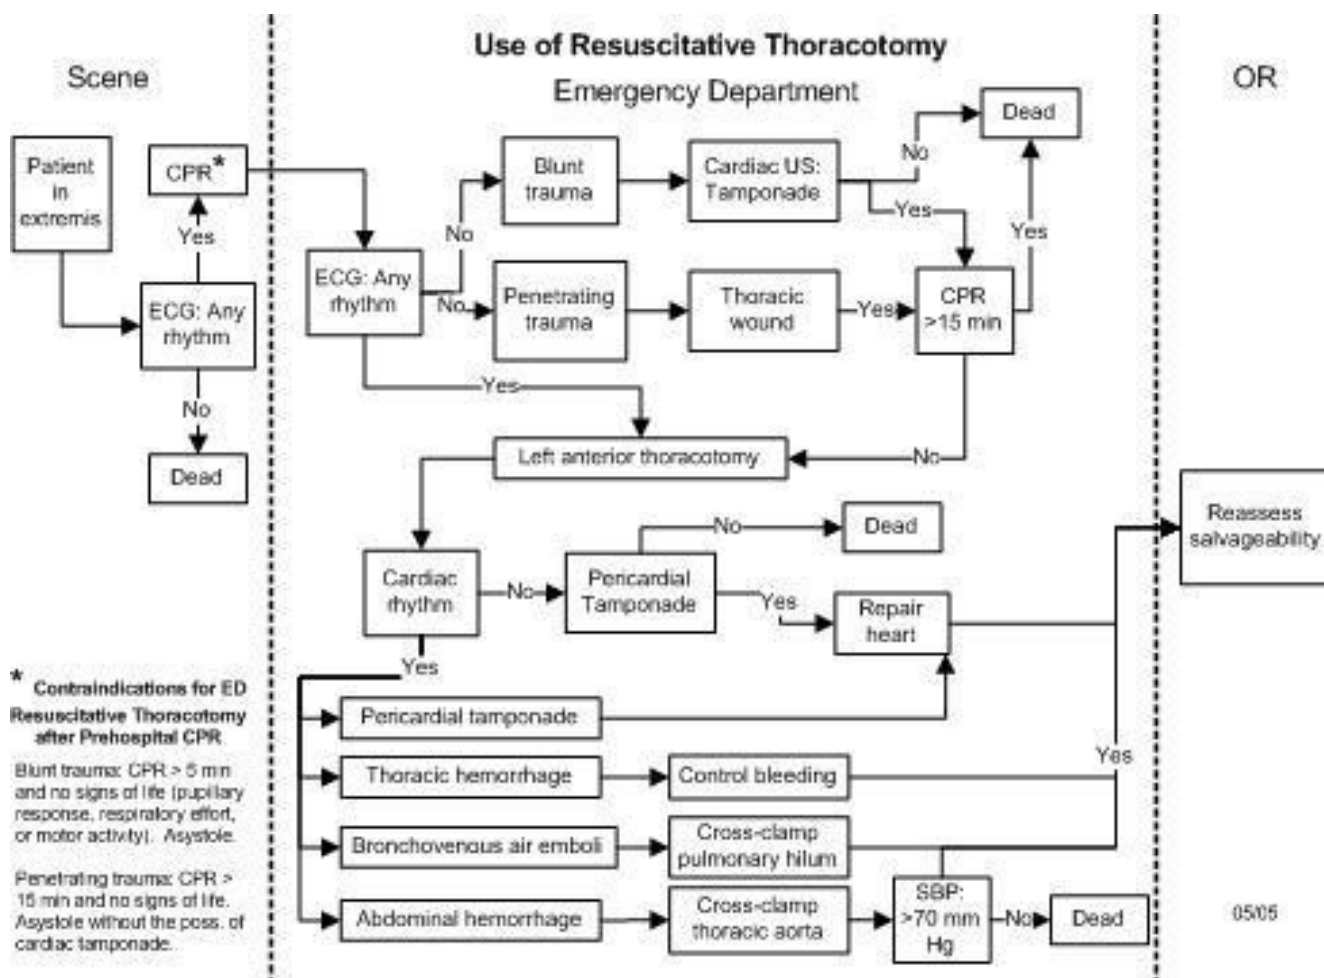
Use of Resuscitative Thoracotomy

Scene

Emergency Department

OR

Patient in extremis

CPR*

Yes

ECG: Any rhythm

No

Dead

ECG: Any rhythm

No

Blunt trauma

Cardiac US: Tamponade

No

Dead

Yes

Yes

No

Penetrating trauma

Thoracic wound

Yes

CPR >15 min

Yes

Left anterior thoracotomy

No

Cardiac rhythm

No

Pericardial Tamponade

No

Dead

Yes

Repair heart

Reassess salvageability

Yes

Pericardial tamponade

Thoracic hemorrhage

Control bleeding

Bronchovenous air emboli

Cross-clamp pulmonary hilum

Yes

Abdominal hemorrhage

Cross-clamp thoracic aorta

SBP: >70 mm Hg

No

Dead

05/05

* Contraindications for ED Resuscitative Thoracotomy after Prehospital CPR

Blunt trauma: CPR > 5 min and no signs of life (pupillary response, respiratory effort, or motor activity). Asystole.

Penetrating trauma: CPR > 15 min and no signs of life. Asystole without the poss. of cardiac tamponade.